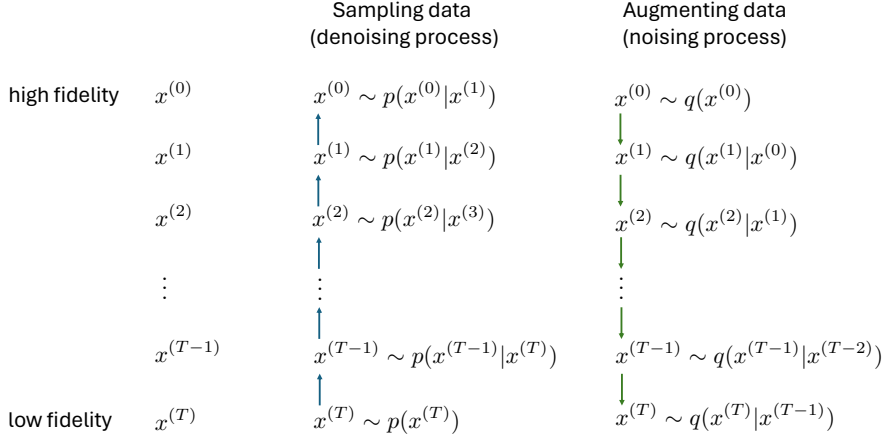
Sampling data
(denoising process)

Augmenting data
(noising process)

| | | Sampling data (denoising process) | Augmenting data (noising process) |
|---|---|---|---|
| high fidelity | $x^{(0)}$ | $x^{(0)} \sim p(x^{(0)}\|x^{(1)})$ | $x^{(0)} \sim q(x^{(0)})$ |
| | $x^{(1)}$ | $x^{(1)} \sim p(x^{(1)}\|x^{(2)})$ | $x^{(1)} \sim q(x^{(1)}\|x^{(0)})$ |
| | $x^{(2)}$ | $x^{(2)} \sim p(x^{(2)}\|x^{(3)})$ | $x^{(2)} \sim q(x^{(2)}\|x^{(1)})$ |
| | $\vdots$ | $\vdots$ | $\vdots$ |
| | $x^{(T-1)}$ | $x^{(T-1)} \sim p(x^{(T-1)}\|x^{(T)})$ | $x^{(T-1)} \sim q(x^{(T-1)}\|x^{(T-2)})$ |
| low fidelity | $x^{(T)}$ | $x^{(T)} \sim p(x^{(T)})$ | $x^{(T)} \sim q(x^{(T)}\|x^{(T-1)})$ |